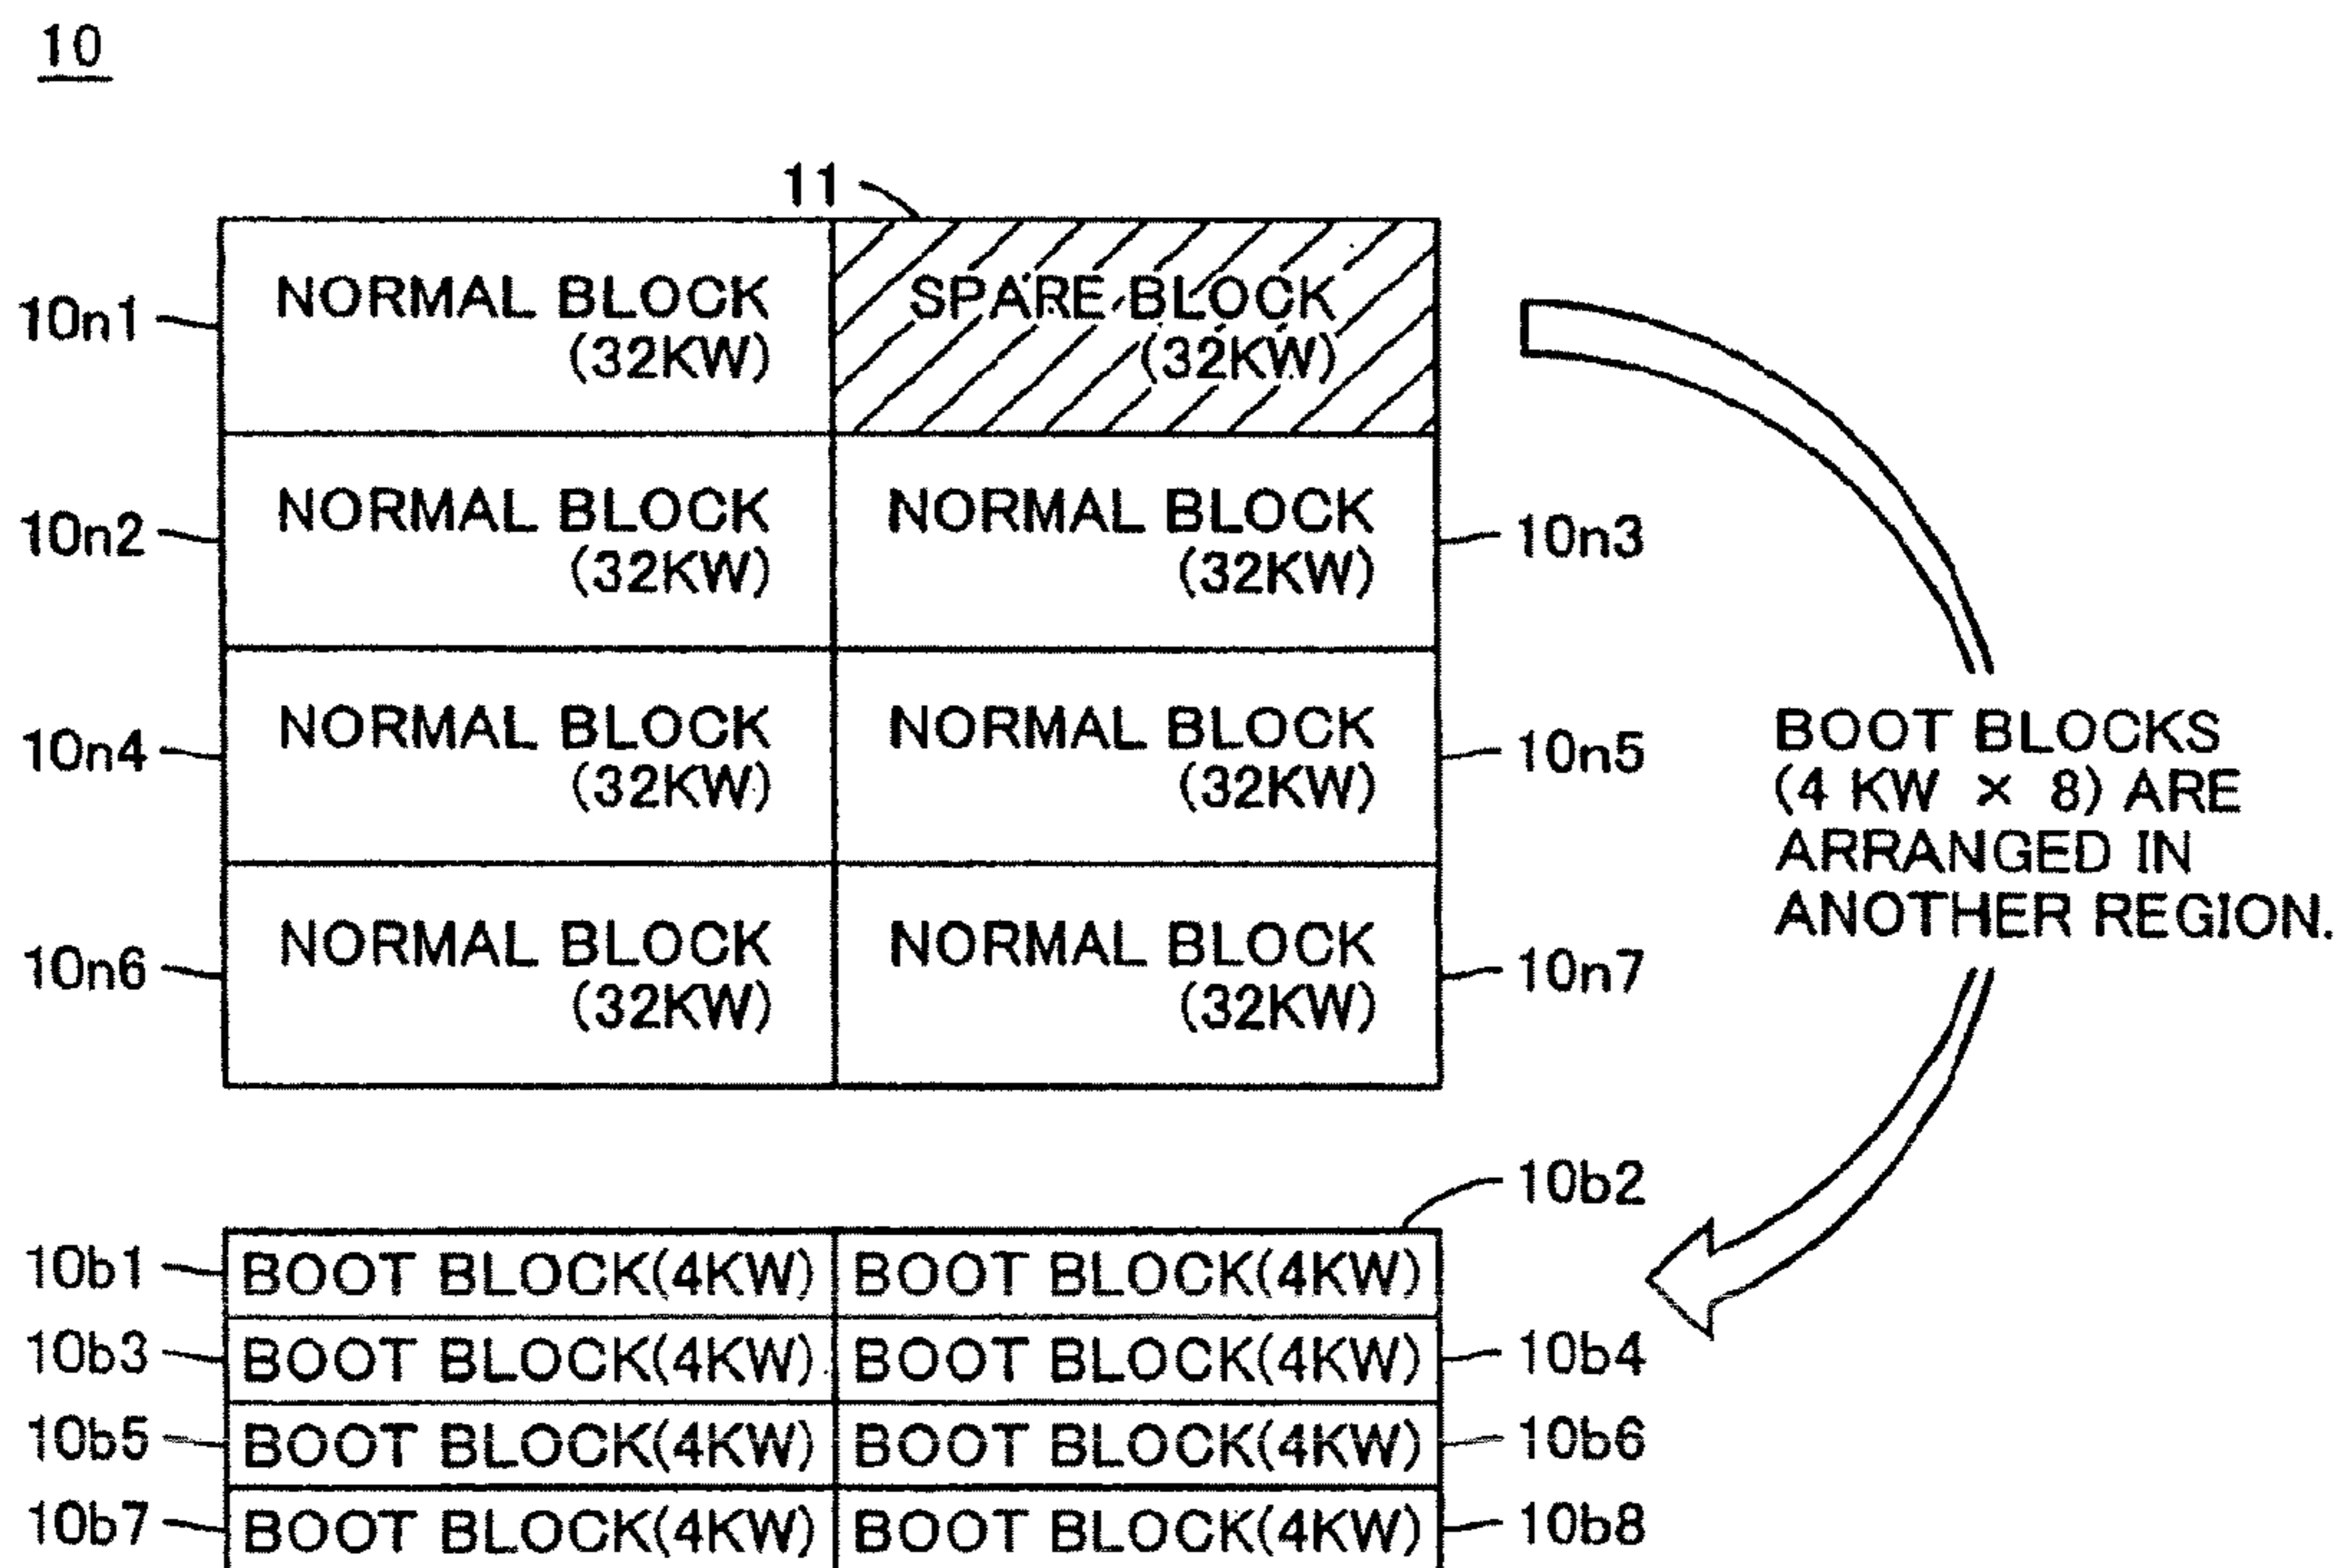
10

11

10n1 NORMAL BLOCK (32KW)

SPARE BLOCK (32KW)

10n2 NORMAL BLOCK (32KW)

NORMAL BLOCK (32KW) 10n3

10n4 NORMAL BLOCK (32KW)

NORMAL BLOCK (32KW) 10n5

10n6 NORMAL BLOCK (32KW)

NORMAL BLOCK (32KW) 10n7

BOOT BLOCKS (4 KW × 8) ARE ARRANGED IN ANOTHER REGION.

10b2

| | | |
|---|---|---|
| 10b1 | BOOT BLOCK(4KW) | BOOT BLOCK(4KW) | |
| 10b3 | BOOT BLOCK(4KW) | BOOT BLOCK(4KW) | 10b4 |
| 10b5 | BOOT BLOCK(4KW) | BOOT BLOCK(4KW) | 10b6 |
| 10b7 | BOOT BLOCK(4KW) | BOOT BLOCK(4KW) | 10b8 |